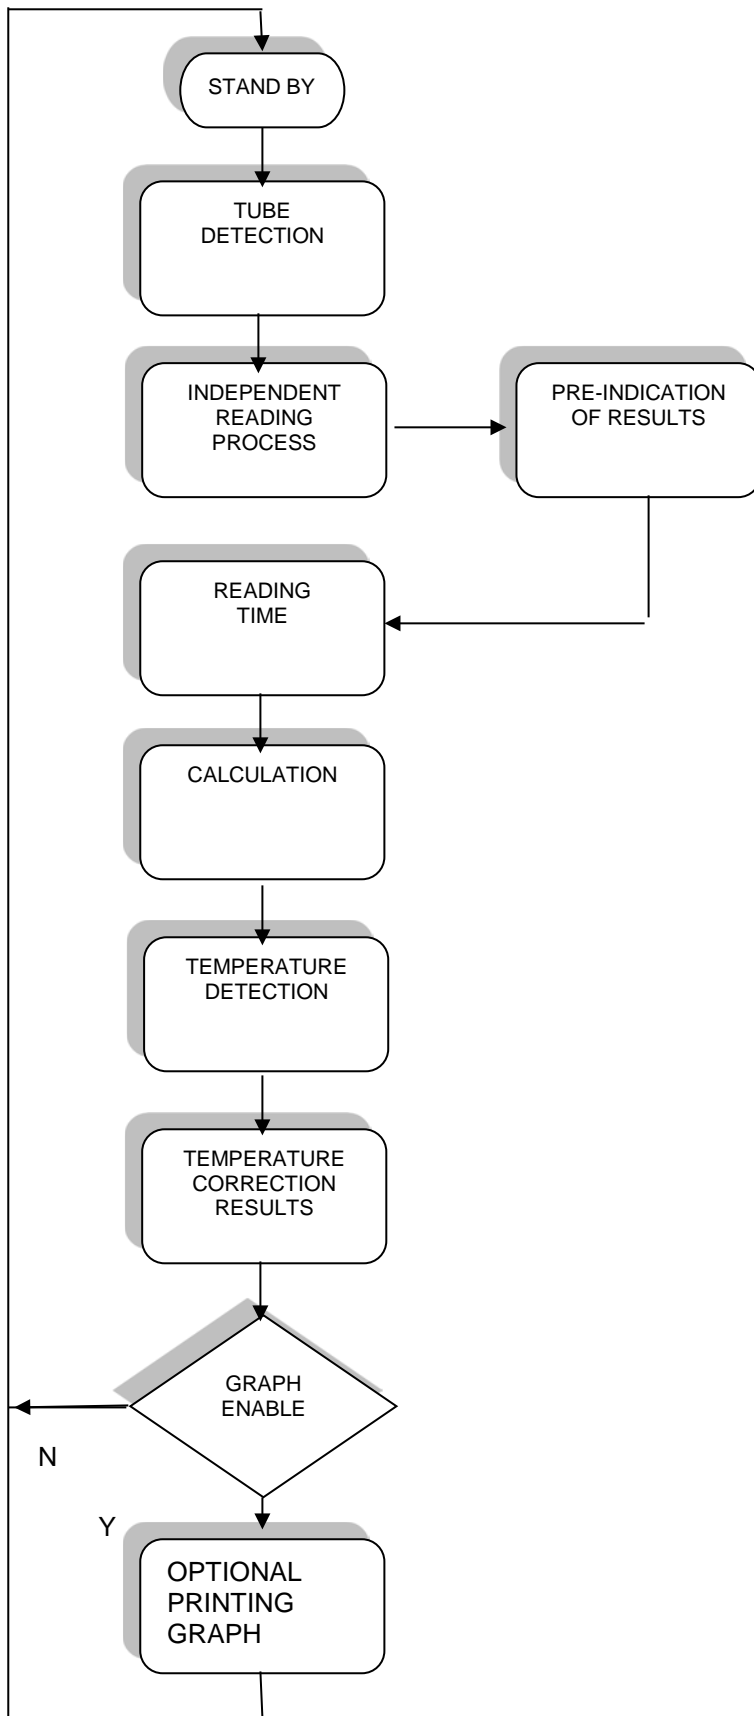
STAND BY

TUBE DETECTION

INDEPENDENT READING PROCESS

PRE-INDICATION OF RESULTS

READING TIME

CALCULATION

TEMPERATURE DETECTION

TEMPERATURE CORRECTION RESULTS

GRAPH ENABLE

N

Y

OPTIONAL PRINTING GRAPH